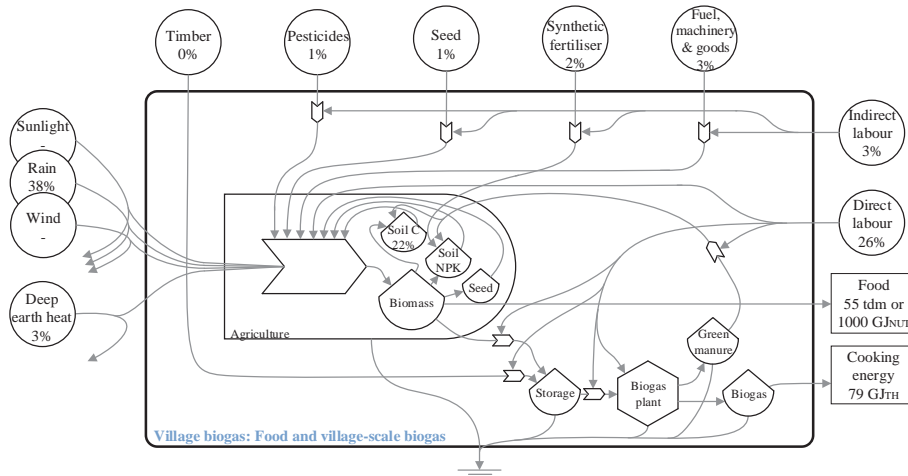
Timber
0%

Pesticides
1%

Seed
1%

Synthetic fertiliser
2%

Fuel, machinery & goods
3%

Sunlight
-

Rain
38%

Wind
-

Deep earth heat
3%

Indirect labour
3%

Direct labour
26%

Soil C
22%

Soil NPK

Seed

Biomass

Agriculture

Green manure

Storage

Biogas plant

Biogas

Food
55 tdm or
1000 GJNUT

Cooking energy
79 GJTH

Village biogas: Food and village-scale biogas